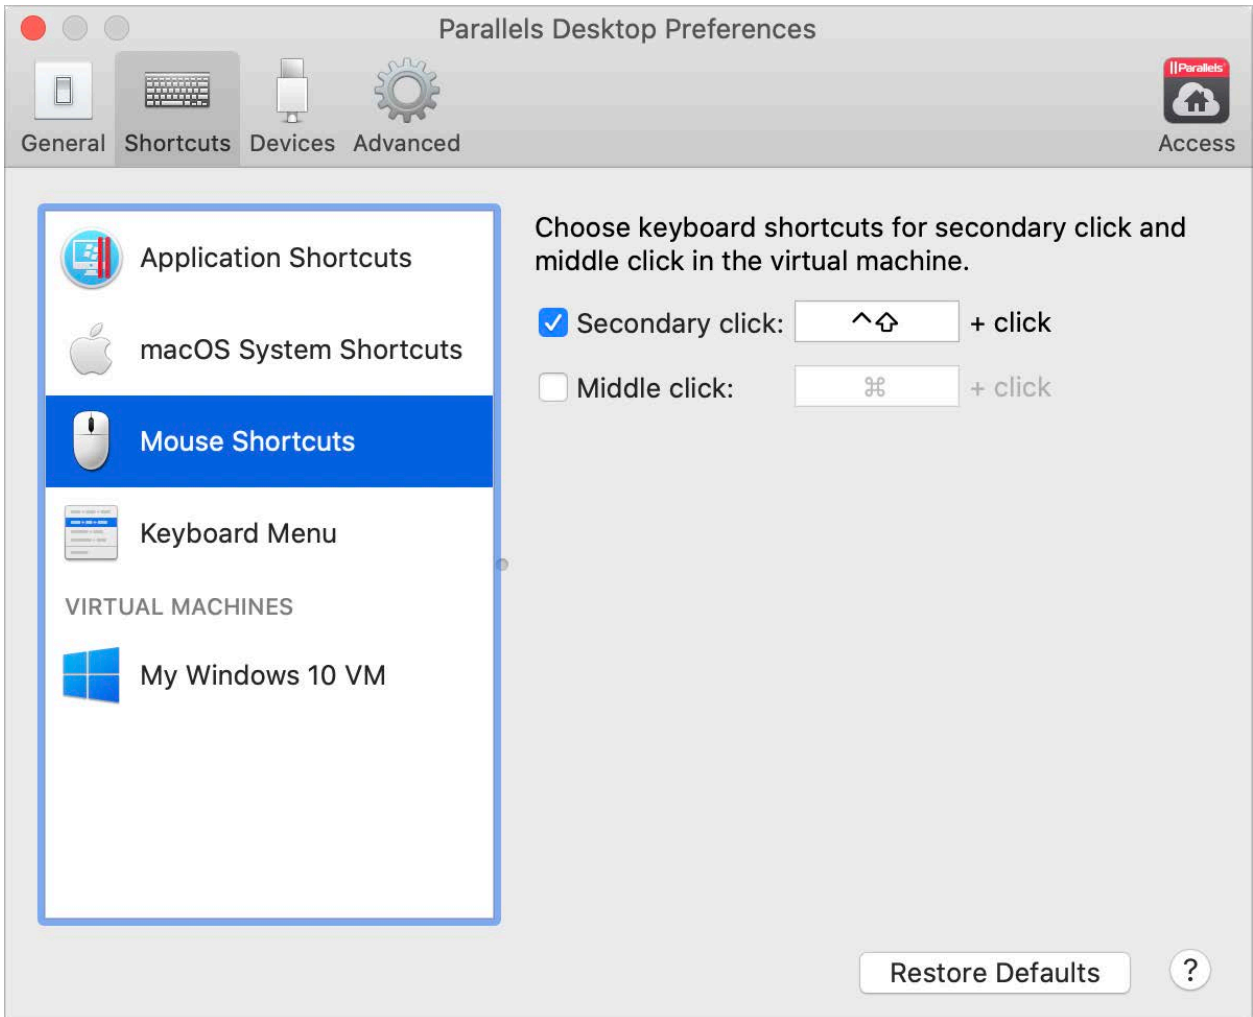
Parallels Desktop Preferences

General Shortcuts Devices Advanced

||Parallels

Access

Application Shortcuts

macOS System Shortcuts

Mouse Shortcuts

Keyboard Menu

VIRTUAL MACHINES

My Windows 10 VM

Choose keyboard shortcuts for secondary click and middle click in the virtual machine.

Secondary click: ^⇧ + click

Middle click: ⌘ + click

Restore Defaults

?